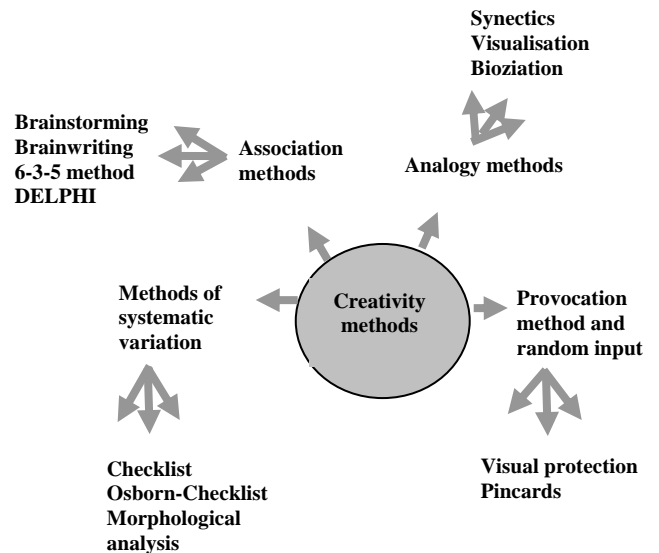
Synectics
Visualisation
Bioziation

Brainstorming
Brainwriting
6-3-5 method
DELPHI

Association methods

Analogy methods

Methods of systematic variation

Creativity methods

Provocation method and random input

Checklist
Osborn-Checklist
Morphological analysis

Visual protection
Pincards